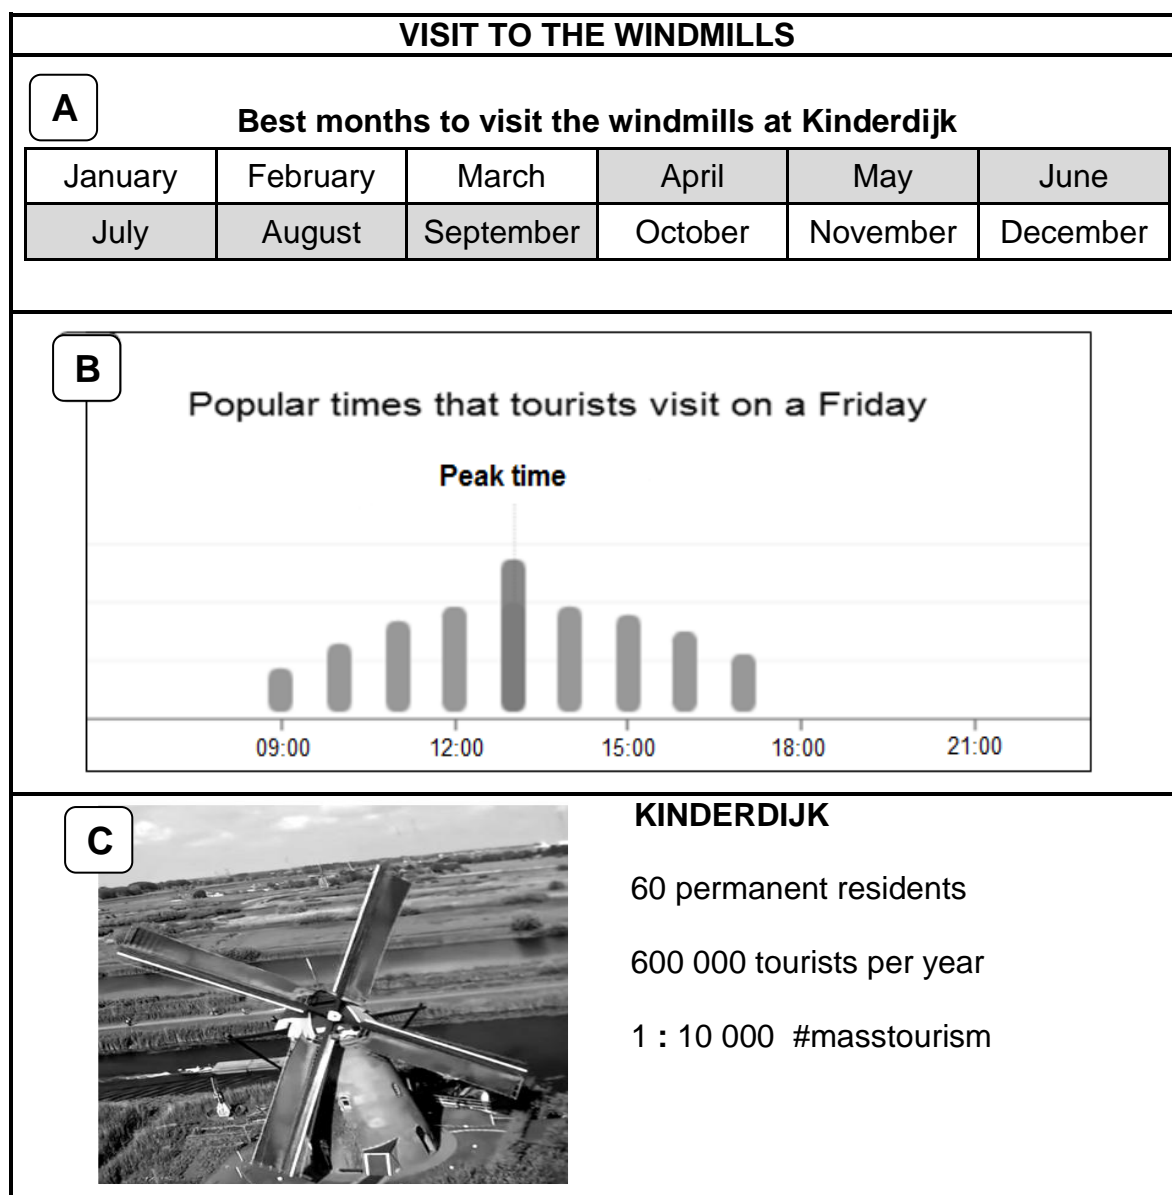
VISIT TO THE WINDMILLS

A

Best months to visit the windmills at Kinderdijk

| January | February | March | April | May | June |
|---|---|---|---|---|---|
| July | August | September | October | November | December |

B

Popular times that tourists visit on a Friday

Peak time

09:00 12:00 15:00 18:00 21:00

C

KINDERDIJK

60 permanent residents

600 000 tourists per year

1 : 10 000 #masstourism